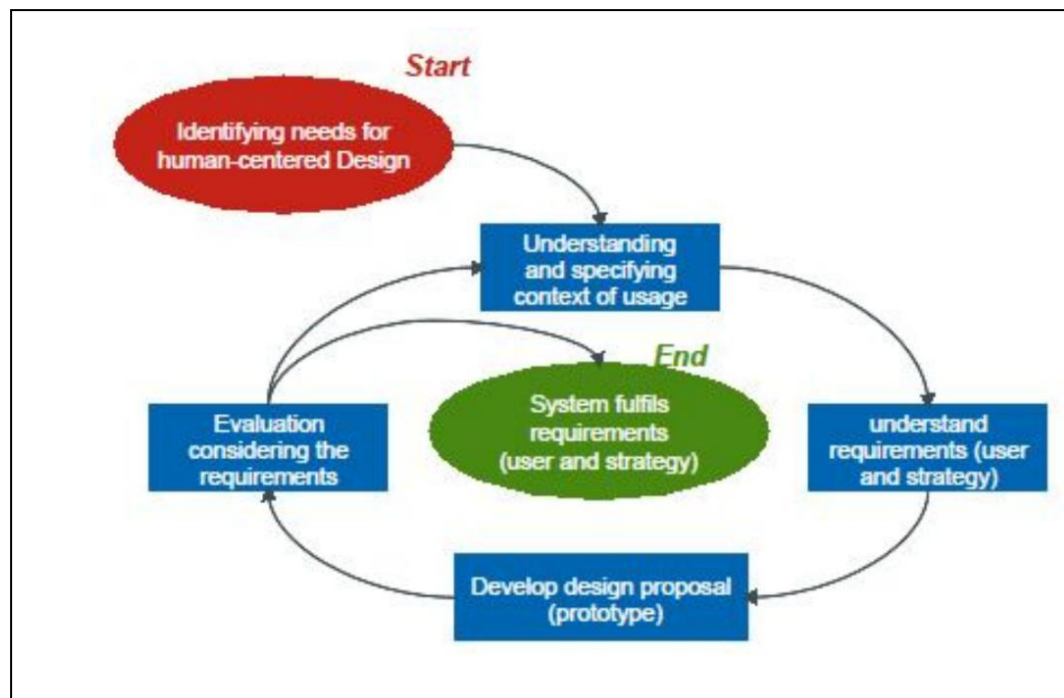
Start

Identifying needs for human-centered Design

Understanding and specifying context of usage

End

Evaluation considering the requirements

System fulfils requirements (user and strategy)

understand requirements (user and strategy)

Develop design proposal (prototype)